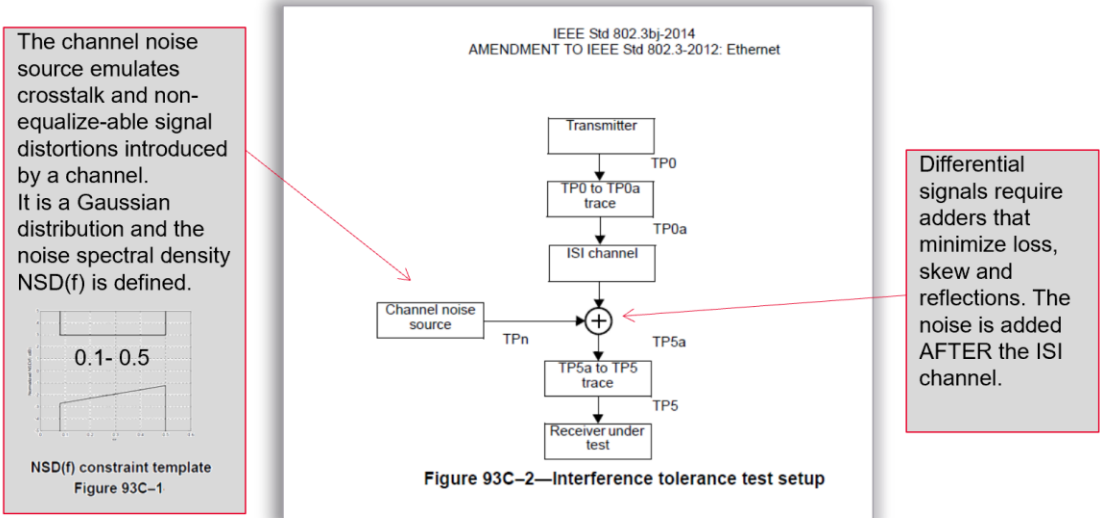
The channel noise source emulates crosstalk and non-equalize-able signal distortions introduced by a channel.
It is a Gaussian distribution and the noise spectral density NSD(f) is defined.

0.1- 0.5

NSD(f) constraint template
Figure 93C–1

IEEE Std 802.3bj-2014
AMENDMENT TO IEEE Std 802.3-2012: Ethernet

Transmitter

TP0

TP0 to TP0a trace

TP0a

ISI channel

Channel noise source

TPn

TP5a

TP5a to TP5 trace

TP5

Receiver under test

Figure 93C–2—Interference tolerance test setup

Differential signals require adders that minimize loss, skew and reflections. The noise is added AFTER the ISI channel.